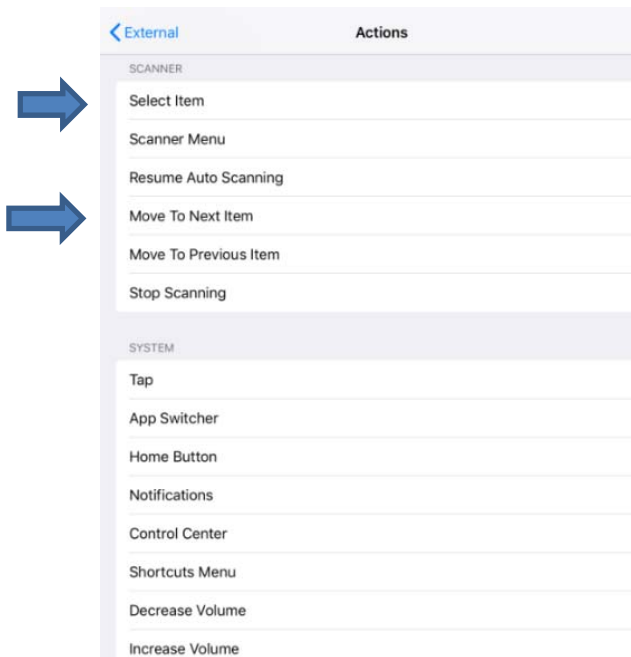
External

Actions

SCANNER

Select Item

Scanner Menu

Resume Auto Scanning

Move To Next Item

Move To Previous Item

Stop Scanning

SYSTEM

Tap

App Switcher

Home Button

Notifications

Control Center

Shortcuts Menu

Decrease Volume

Increase Volume